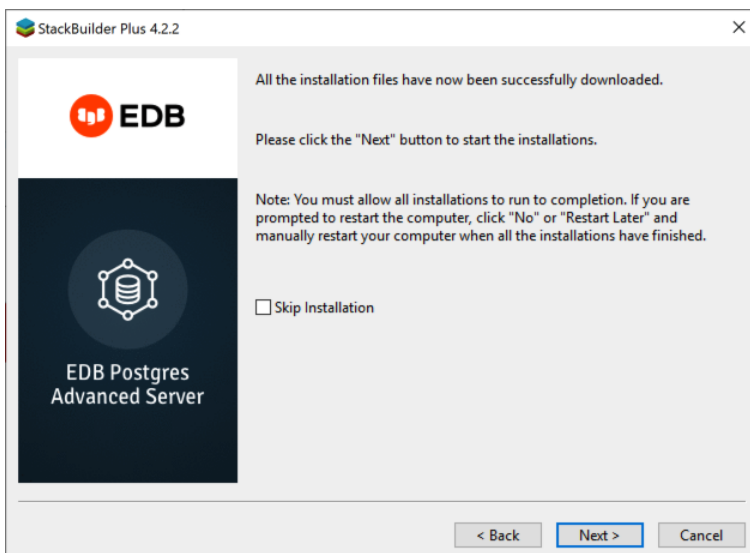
StackBuilder Plus 4.2.2

×

EDB

EDB Postgres Advanced Server

All the installation files have now been successfully downloaded.

Please click the "Next" button to start the installations.

Note: You must allow all installations to run to completion. If you are prompted to restart the computer, click "No" or "Restart Later" and manually restart your computer when all the installations have finished.

Skip Installation

< Back

Next >

Cancel